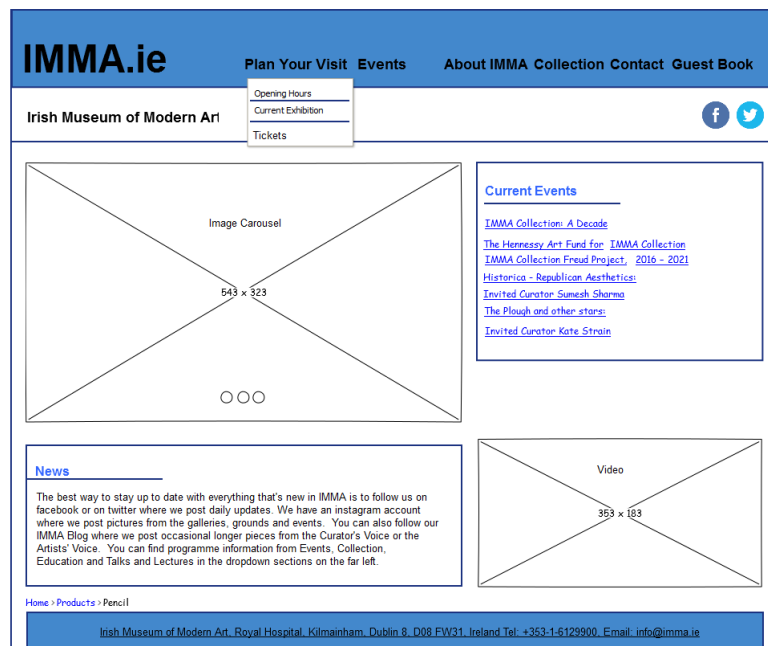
IMMA.ie

Plan Your Visit Events About IMMA Collection Contact Guest Book

Opening Hours
Current Exhibition
Tickets

Irish Museum of Modern Art

Image Carousel

543 x 323

Current Events

IMMA Collection: A Decade
The Hennessy Art Fund for IMMA Collection
IMMA Collection Freud Project, 2016 – 2021
Historica - Republican Aesthetics:
Invited Curator Sumesh Sharma
The Plough and other stars:
Invited Curator Kate Strain

News

The best way to stay up to date with everything that's new in IMMA is to follow us on facebook or on twitter where we post daily updates. We have an instagram account where we post pictures from the galleries, grounds and events. You can also follow our IMMA Blog where we post occasional longer pieces from the Curator's Voice or the Artists' Voice. You can find programme information from Events, Collection, Education and Talks and Lectures in the dropdown sections on the far left.

Video

353 x 183

Home > Products > Pencil

Irish Museum of Modern Art, Royal Hospital, Kilmainham, Dublin 8, D08 FW31, Ireland Tel: +353-1-6129900, Email: info@imma.ie